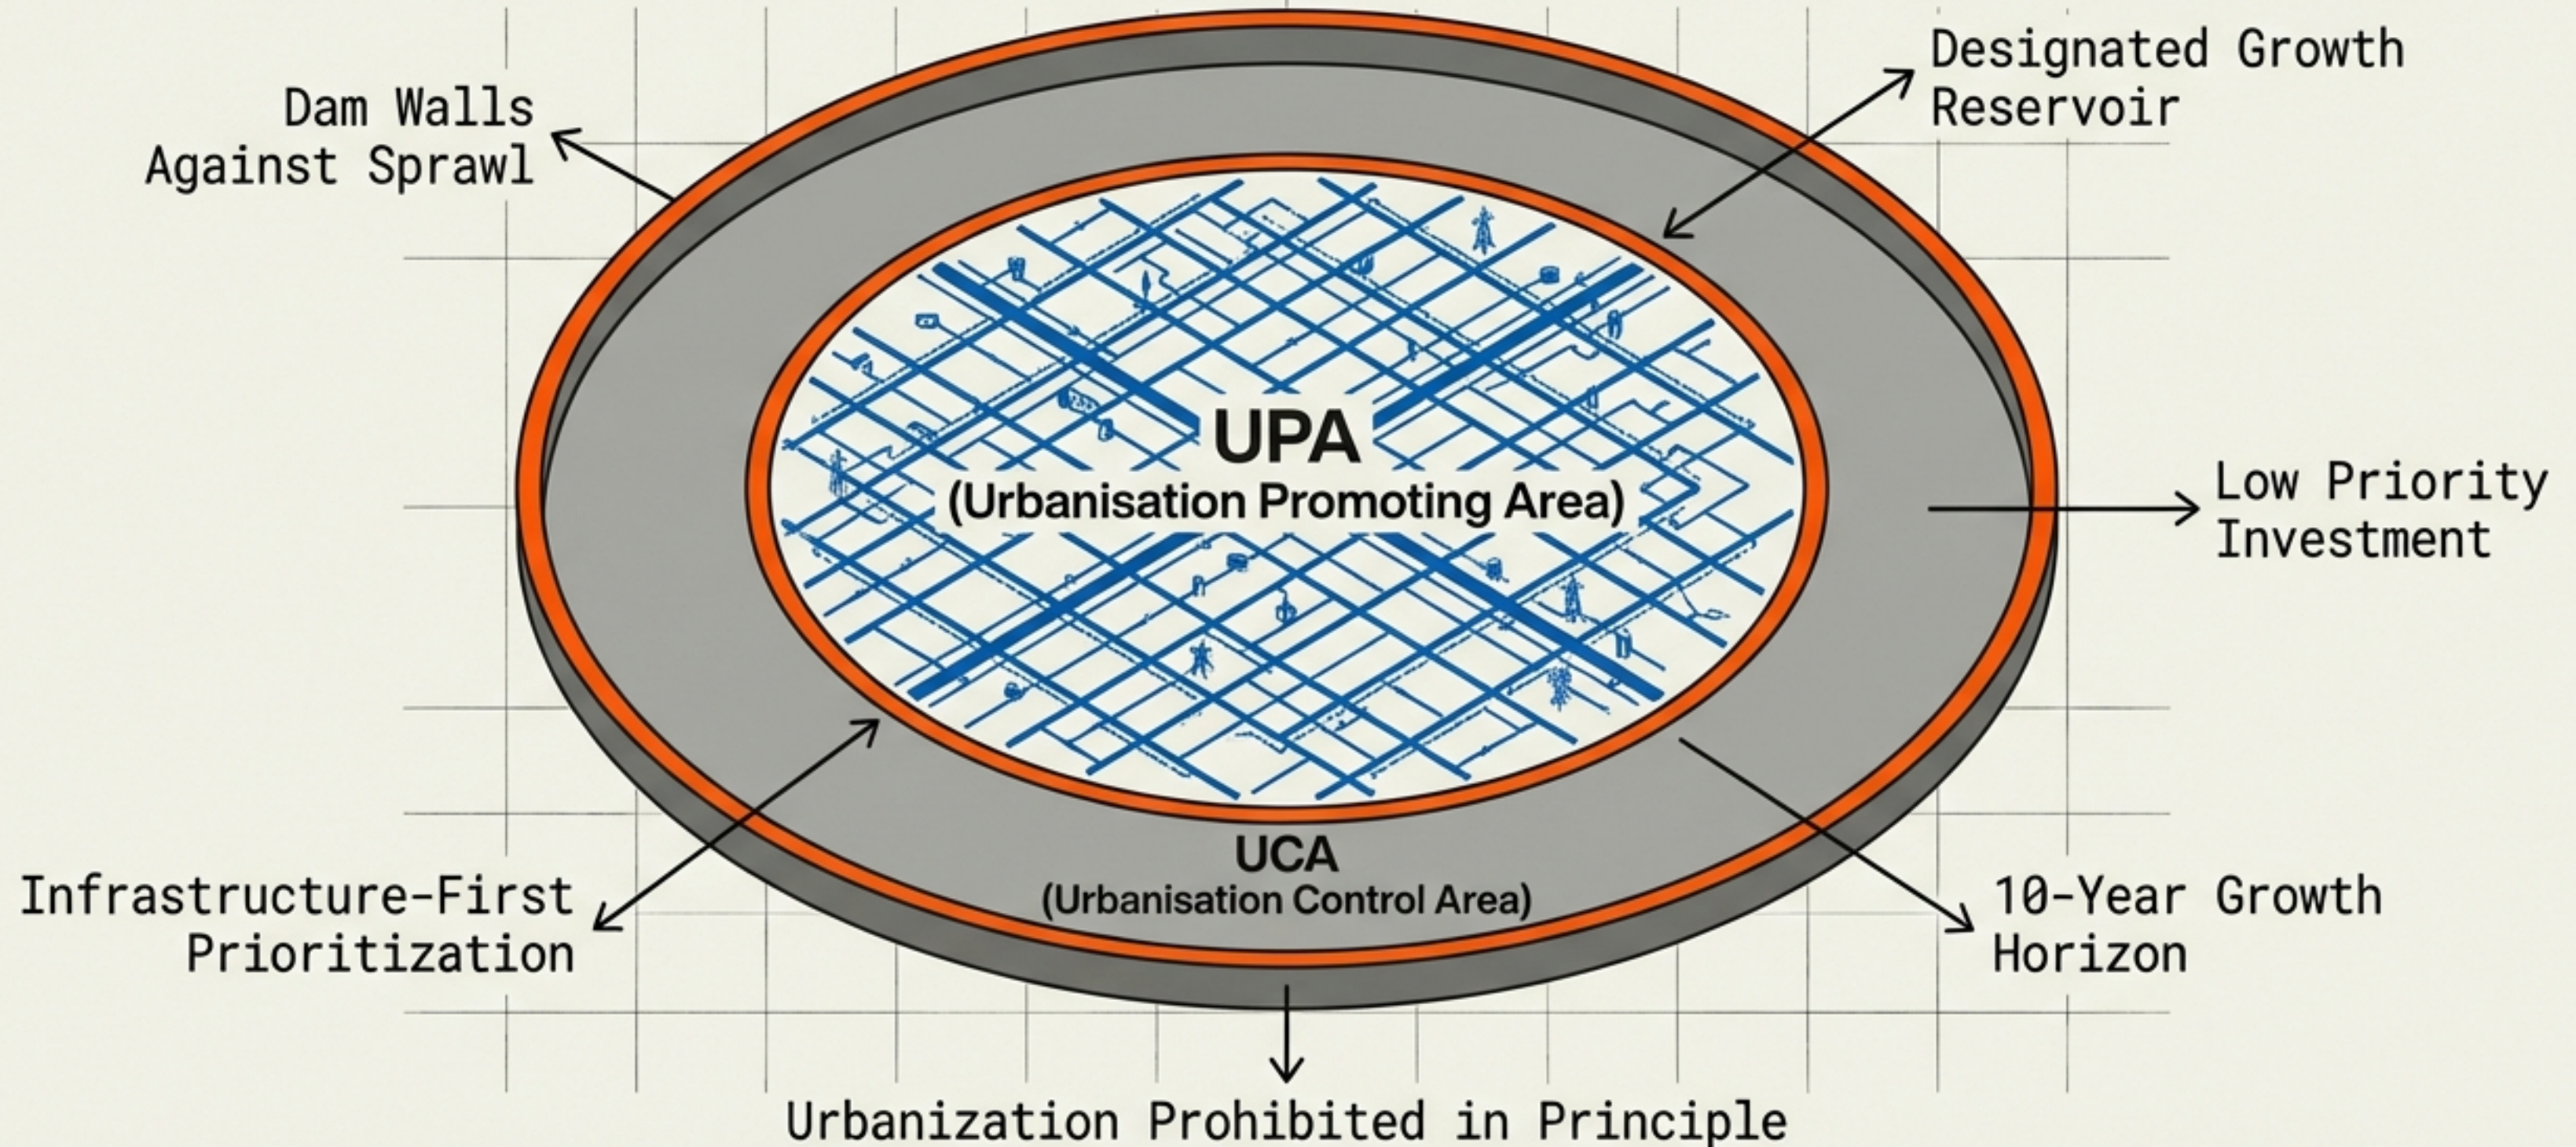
Dam Walls Against Sprawl

Designated Growth Reservoir

UPA
(Urbanisation Promoting Area)

Low Priority Investment

UCA
(Urbanisation Control Area)

Infrastructure-First Prioritization

10-Year Growth Horizon

Urbanization Prohibited in Principle